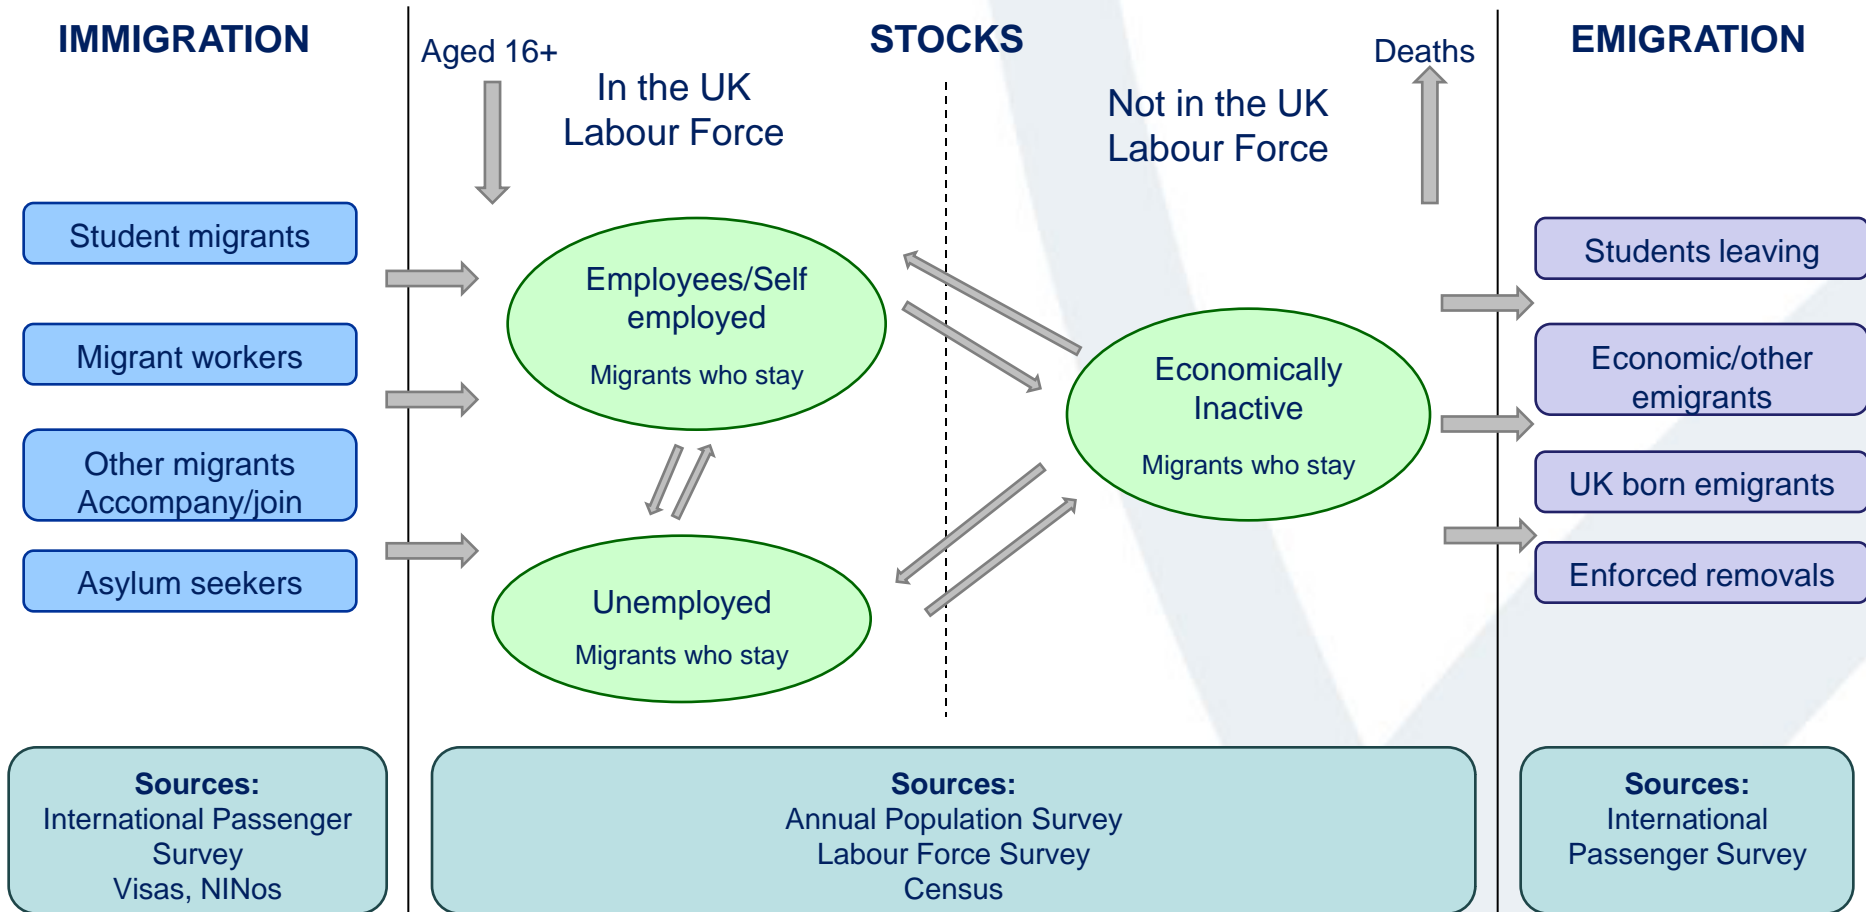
IMMIGRATION

Student migrants

Migrant workers

Other migrants Accompany/join

Asylum seekers

Sources:
International Passenger Survey
Visas, NINos

Aged 16+

STOCKS

In the UK Labour Force

Not in the UK Labour Force

Deaths

Employees/Self employed
Migrants who stay

Economically Inactive
Migrants who stay

Unemployed
Migrants who stay

Sources:
Annual Population Survey
Labour Force Survey
Census

EMIGRATION

Students leaving

Economic/other emigrants

UK born emigrants

Enforced removals

Sources:
International Passenger Survey